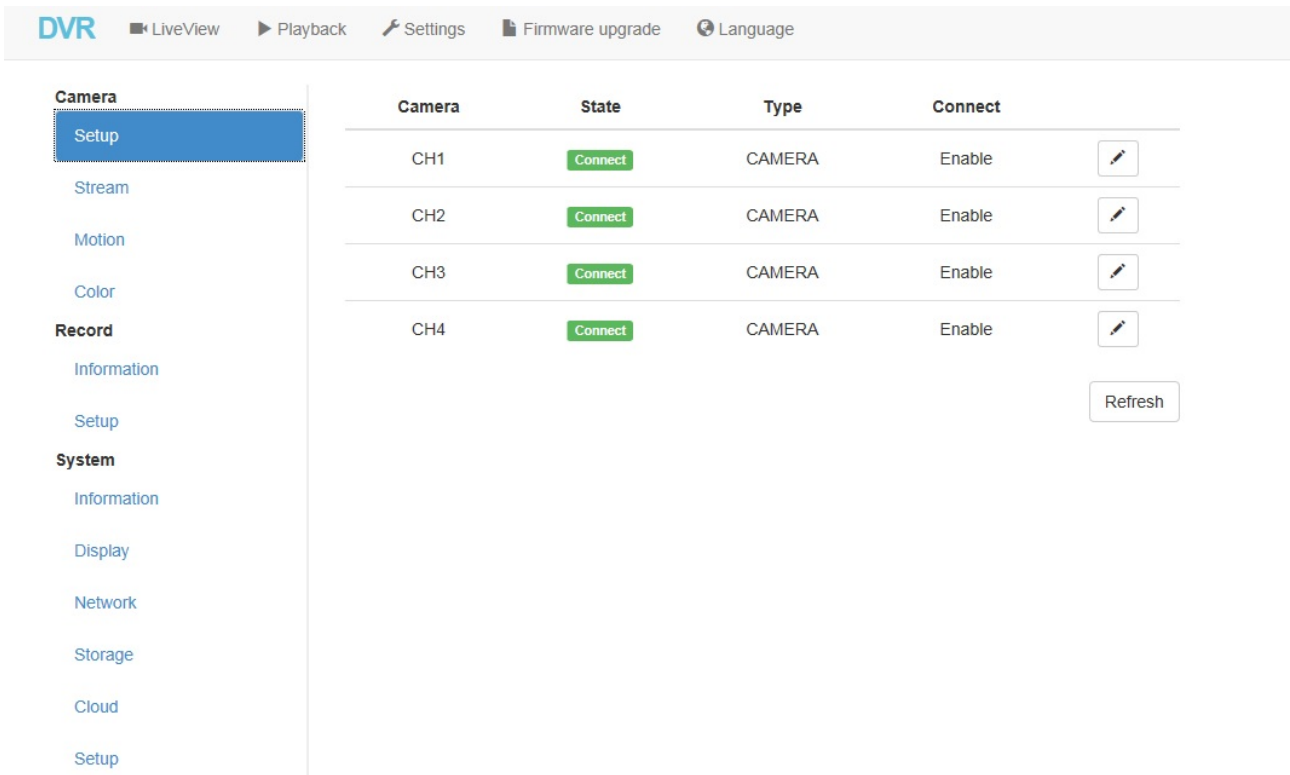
DVR LiveView Playback Settings Firmware upgrade Language

Camera
Setup
Stream
Motion
Color
Record
Information
Setup
System
Information
Display
Network
Storage
Cloud
Setup

| Camera | State | Type | Connect | |
|---|---|---|---|---|
| CH1 | Connect | CAMERA | Enable | |
| CH2 | Connect | CAMERA | Enable | |
| CH3 | Connect | CAMERA | Enable | |
| CH4 | Connect | CAMERA | Enable | |

Refresh